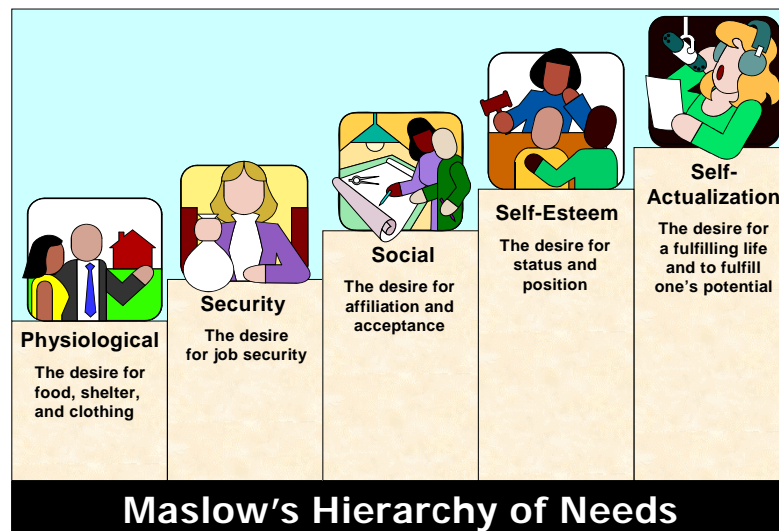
Physiological

The desire for food, shelter, and clothing

Security

The desire for job security

Social

The desire for affiliation and acceptance

Self-Esteem

The desire for status and position

Self-Actualization

The desire for a fulfilling life and to fulfill one's potential

Maslow's Hierarchy of Needs